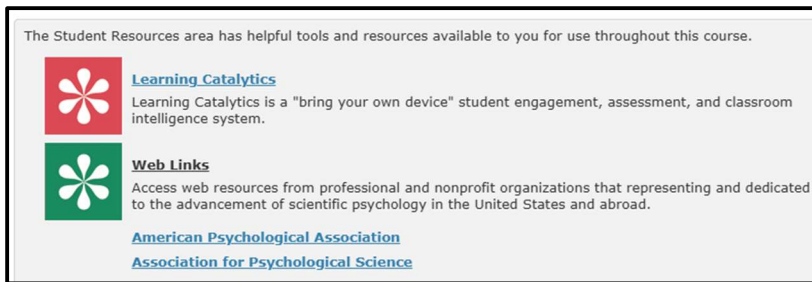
The Student Resources area has helpful tools and resources available to you for use throughout this course.

Learning Catalytics

Learning Catalytics is a "bring your own device" student engagement, assessment, and classroom intelligence system.

Web Links

Access web resources from professional and nonprofit organizations that representing and dedicated to the advancement of scientific psychology in the United States and abroad.

American Psychological Association

Association for Psychological Science